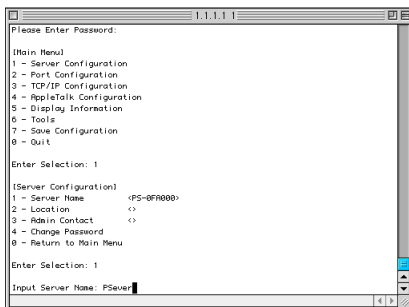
1.1.1.1

Please Enter Password:

[Main Menu]
1 - Server Configuration
2 - Port Configuration
3 - TCP/IP Configuration
4 - AppleTalk Configuration
5 - Display Information
6 - Tools
7 - Save Configuration
0 - Quit

Enter Selection: 1

[Server Configuration]
1 - Server Name <PS-0FA000>
2 - Location <>
3 - Admin Contact <>
4 - Change Password
0 - Return to Main Menu

Enter Selection: 1

Input Server Name: PSever